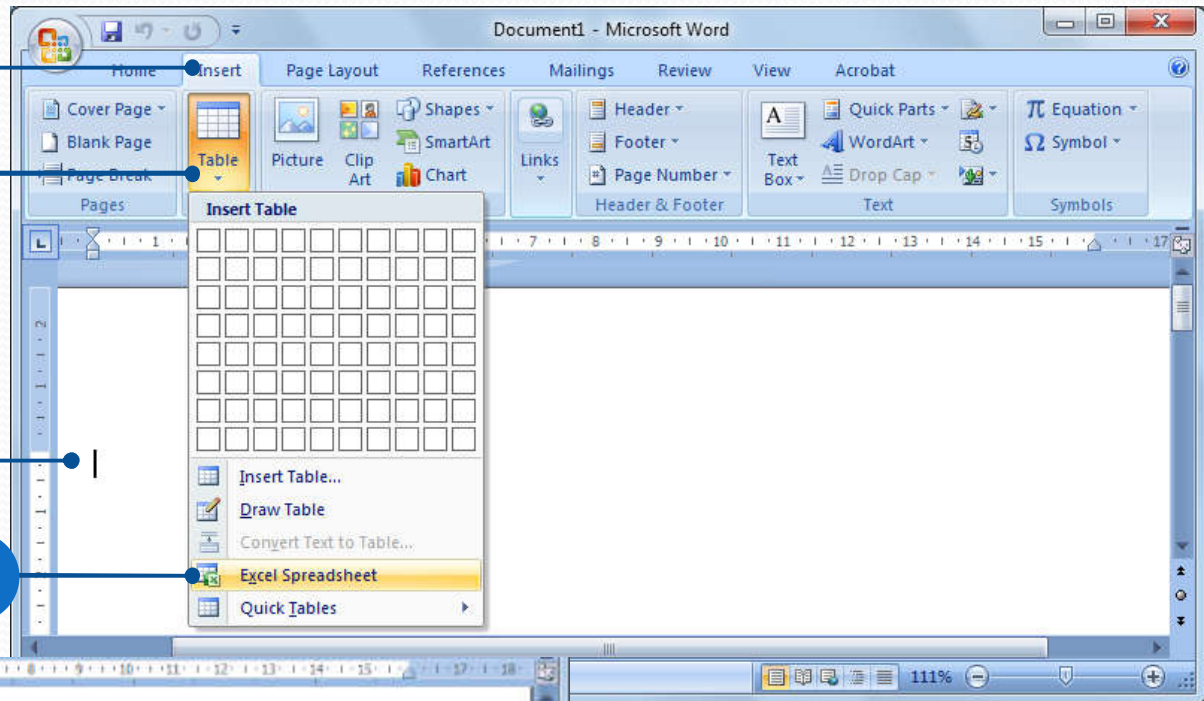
Document1 - Microsoft Word

Home Insert Page Layout References Mailings Review View Acrobat

Cover Page
Blank Page
Page Break
Pages

Table

Picture
Clip Art
Shapes
SmartArt
Chart

Links

Header
Footer
Page Number
Header & Footer

Text Box
Quick Parts
WordArt
Drop Cap
Text

Equation
Symbol
Symbols

Insert Table

Insert Table...
Draw Table
Convert Text to Table...
Excel Spreadsheet
Quick Tables

111%